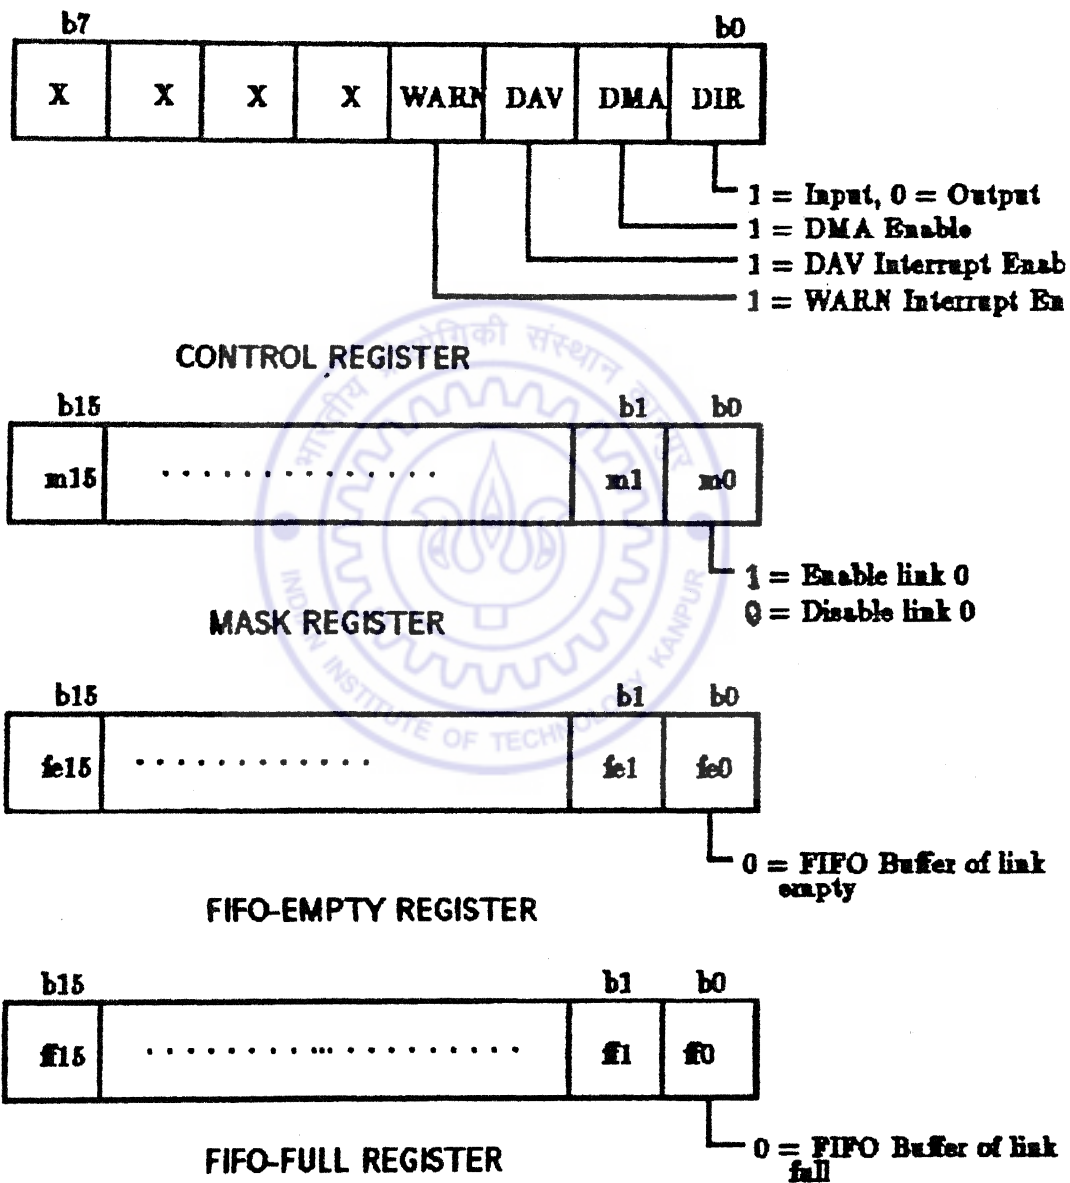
b7 b0

| X | X | X | X | WARN | DAV | DMA | DIR |
|---|---|---|---|---|---|---|---|

1 = Input, 0 = Output
1 = DMA Enable
1 = DAV Interrupt Enab
1 = WARN Interrupt En

CONTROL REGISTER

b15 b1 b0

| m15 | . . . . . . . . . . . . . | m1 | m0 |
|---|---|---|---|

1 = Enable link 0
0 = Disable link 0

MASK REGISTER

b15 b1 b0

| fe15 | . . . . . . . . . . . . | fe1 | fe0 |
|---|---|---|---|

0 = FIFO Buffer of link empty

FIFO-EMPTY REGISTER

b15 b1 b0

| ff15 | . . . . . . . . . . . . . . . . . . | ff1 | ff0 |
|---|---|---|---|

0 = FIFO Buffer of link full

FIFO-FULL REGISTER

प्रौद्योगिकी संस्थान INDIAN INSTITUTE OF TECHNOLOGY KANPUR